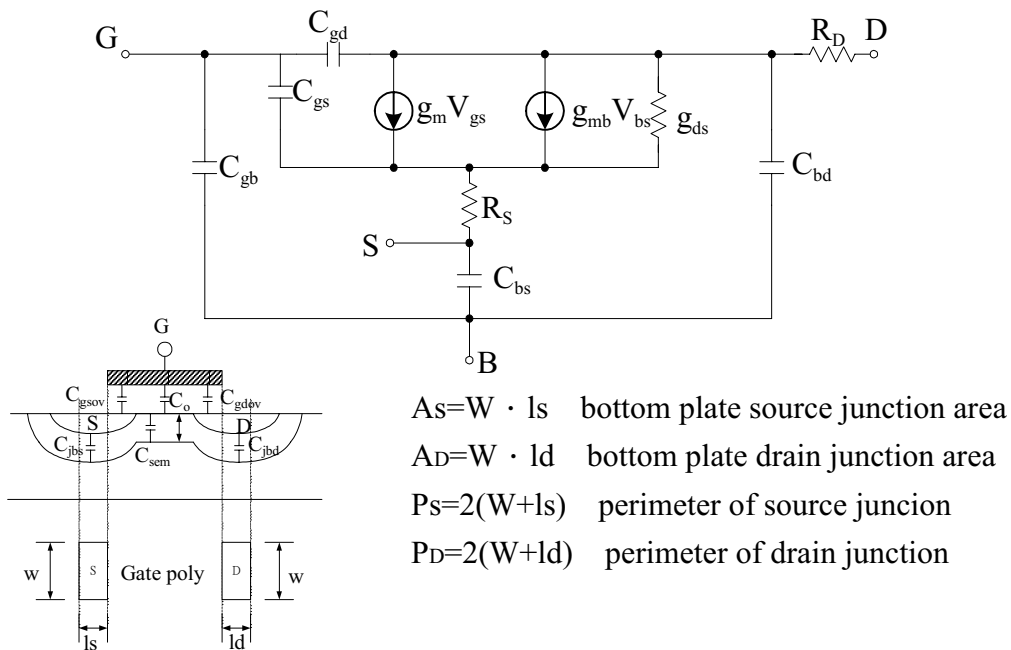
G
$C_{gd}$
$R_D$ D
$C_{gs}$
$g_m V_{gs}$
$g_{mb} V_{bs}$
$g_{ds}$
$C_{gb}$
$C_{bd}$
$R_S$
S
$C_{bs}$
B

G
$C_{gsov}$
$C_o$
$C_{gdov}$
S
D
$C_{jbs}$
$C_{sem}$
$C_{jbd}$
w
S
Gate poly
D
w
ls
ld

As=W · ls bottom plate source junction area
AD=W · ld bottom plate drain junction area
Ps=2(W+ls) perimeter of source juncion
PD=2(W+ld) perimeter of drain junction